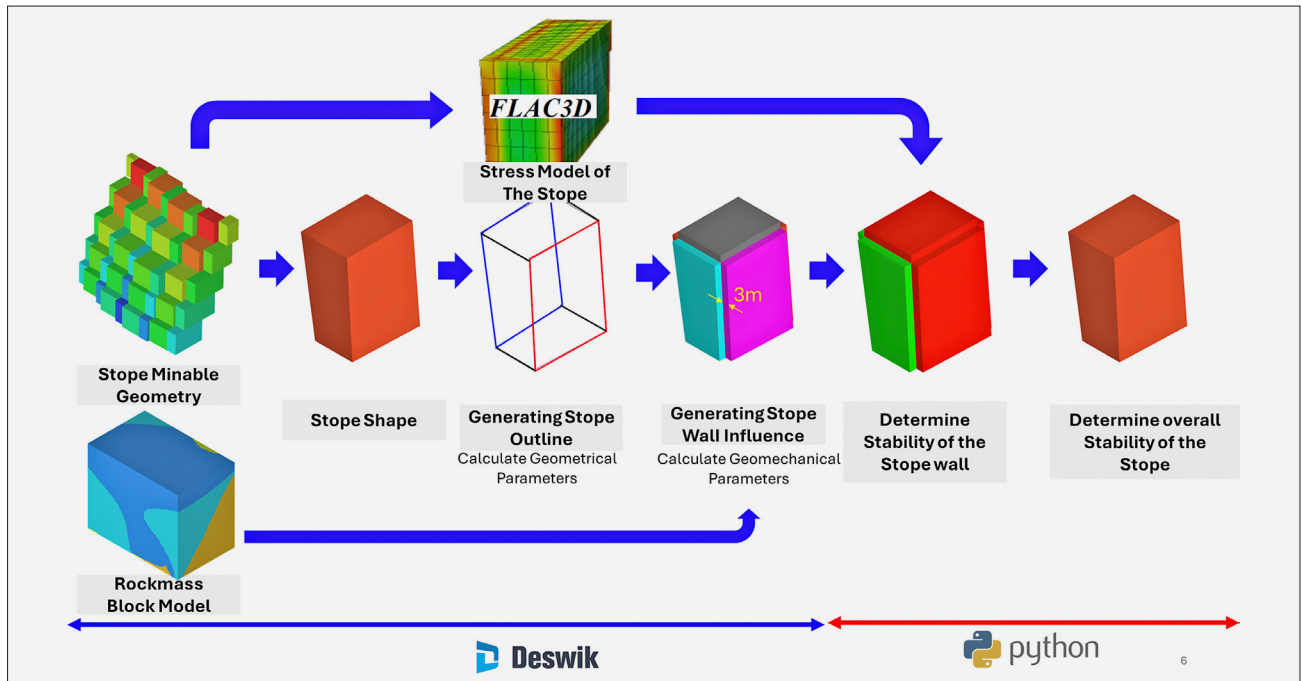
FLAC3D

Stress Model of The Stope

Stope Minable Geometry

Stope Shape

Generating Stope Outline
Calculate Geometrical Parameters

3m

Generating Stope Wall Influence
Calculate Geomechanical Parameters

Determine Stability of the Stope wall

Determine overall Stability of the Stope

Rockmass Block Model

Deswik

python

6